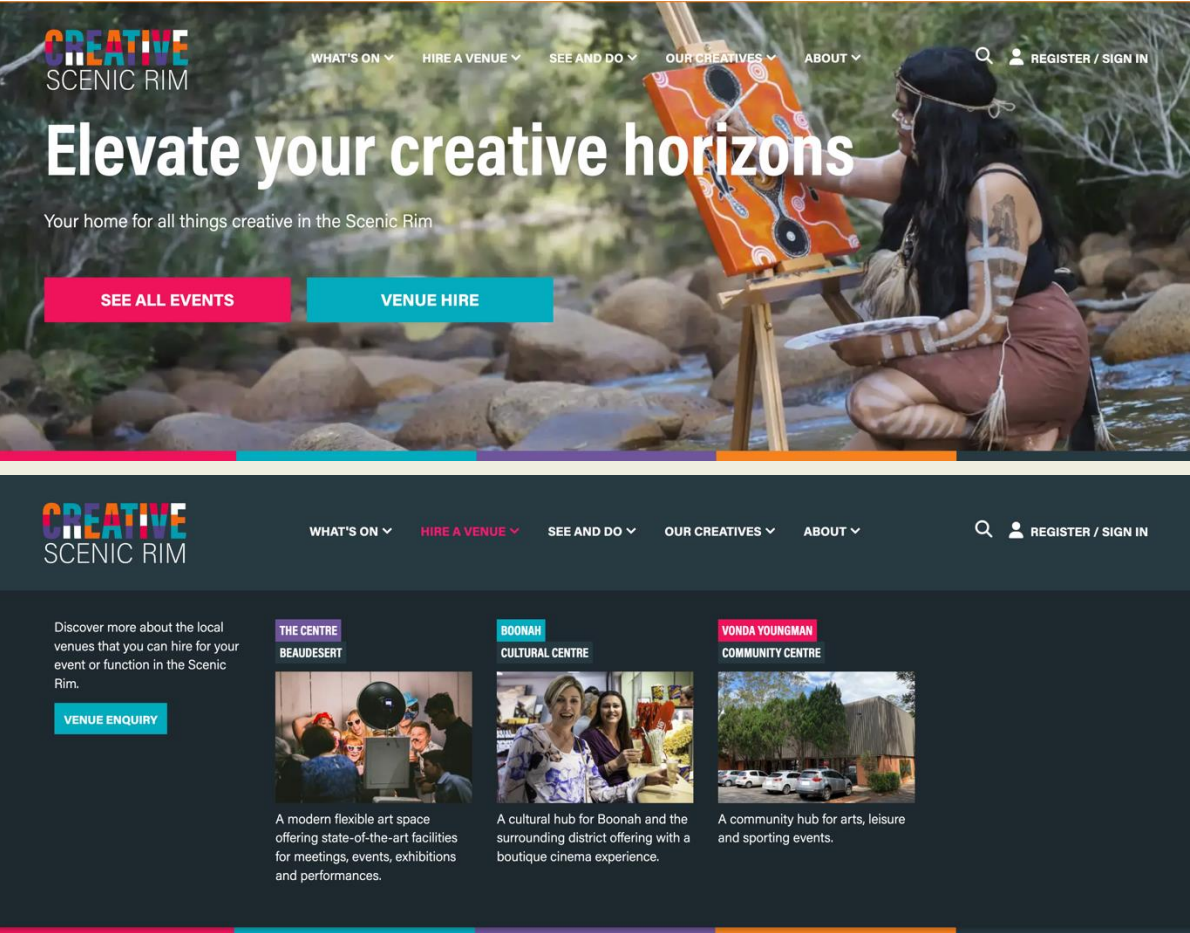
CREATIVE
SCENIC RIM

WHAT'S ON
HIRE A VENUE
SEE AND DO
OUR CREATIVES
ABOUT
REGISTER / SIGN IN

Elevate your creative horizons

Your home for all things creative in the Scenic Rim

SEE ALL EVENTS
VENUE HIRE

CREATIVE
SCENIC RIM

WHAT'S ON
HIRE A VENUE
SEE AND DO
OUR CREATIVES
ABOUT
REGISTER / SIGN IN

Discover more about the local venues that you can hire for your event or function in the Scenic Rim.

VENUE ENQUIRY

THE CENTRE
BEAUDESERT

A modern flexible art space offering state-of-the-art facilities for meetings, events, exhibitions and performances.

BOONAH
CULTURAL CENTRE

A cultural hub for Boonah and the surrounding district offering with a boutique cinema experience.

VONDA YOUNGMAN
COMMUNITY CENTRE

A community hub for arts, leisure and sporting events.